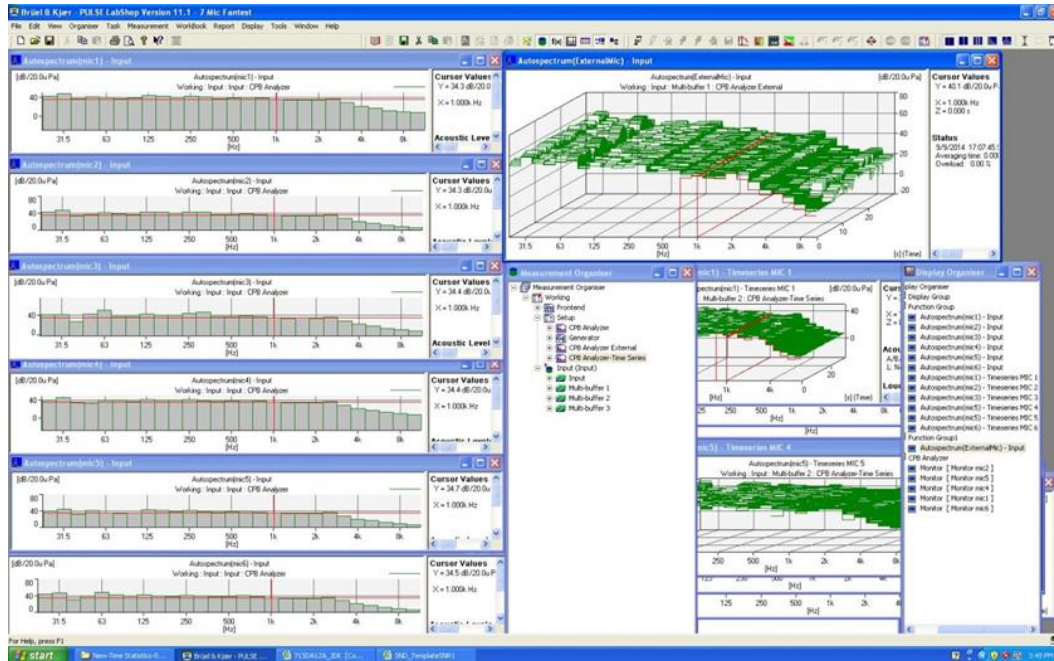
Brüel & Kjær - PULSE LabShop Version 11.1 - 7 Mic Fantest

File Edit View Organiser Task Measurement Workbook Report Display Tools Window Help

Autospectrum(mic1) - Input
Autospectrum(mic1) - Input
Working : Input : Input : CPB Analyzer
40
0
31.5 63 125 250 500 1k 2k 4k 8k
Cursor Values
Y = 34.3 dB/20.0
X = 1.000k Hz
Acoustic Leve

Autospectrum(mic2) - Input
[dB/20.0u Pa]
Autospectrum(mic2) - Input
Working : Input : Input : CPB Analyzer
80
40
0
31.5 63 125 250 500 [Hz] 1k 2k 4k 8k
Cursor Values
Y = 34.3 dB/20.0u
X = 1.000k Hz

Autospectrum(mic3) - Input
[dB/20.0u Pa]
Autospectrum(mic3) - Input
Working : Input : Input : CPB Analyzer
40
0
31.5 63 125 250 500 [Hz] 1k 2k 4k 8k
Cursor Values
X = 1.000k Hz
Acoustic Level

Autospectrum(mic4) - Input
[dB/20.0u Pa]
Autospectrum(mic4) - Input
Working : Input : Input : CPB Analyzer
40
0
31.5 63 125 250 500 [Hz] 1k 2k 4k 8k
Cursor Values
Y = 34.4 dB/20.0u
X = 1.000k Hz

Autospectrum(mic5) - Input
[dB/20.0u Pa]
Autospectrum(mic5) - Input
Working : Input : Input : CPB Analyzer
80
40
0
31.5 63 125 250 500 [Hz] 1k 2k 4k 8k
Cursor Values
Y = 34.7 dB/20.0u
X = 1.000k Hz

[dB/20.0u Pa]
Autospectrum(mic6) - Input
Working : Input : Input : CPB Analyzer
80
40
0
31.5 63 125 250 500 [Hz] 1k 2k 4k 8k
Cursor Values
Y = 34.5 dB/20.0u P
X = 1.000k Hz

Autospectrum(ExternalMic) - Input
Autospectrum(ExternalMic) - Input
Working : Input : Multi-buffer 1 : CPB Analyzer External
[dB/20.0u Pa]
80
60
40
20
0
-20
31.5 63 125 250 500 [Hz] 1k 2k 4k 8k 0
10
20
[s] (Time)
Cursor Values
Y = 40.1 dB/20.0u P
X = 1.000k Hz
Z = 0.000 s
Status
9/9/2014 17:07:45.
Averaging time: 0.00
Overload: 0.00 %

Measurement Organiser
Measurement Organiser
Working
Frontend
Setup
CPB Analyzer
Generator
CPB Analyzer External
CPB Analyzer-Time Series
Input (Input)
Input
Multi-buffer 1
Multi-buffer 2
Multi-buffer 3

mic1) - Timeseries MIC 1
pectrum(mic1) - Timeseries MIC 1
Multi-buffer 2 : CPB Analyzer-Time Series
[dB/20.0u Pa]
40
20
1k 4k 8k
[Hz]
[s] (Time)
25 250 500 1k 2k 4k 8k
[Hz]

mic5) - Timeseries MIC 4
Autospectrum(mic5) - Timeseries MIC 5
Working : Input : Multi-buffer 2 : CPB Analyzer-Time Series
250 500 [Hz] 1k 2k 4k 8k
[Hz]
125 250 500 [Hz] 1k 2k 4k

Display Organiser
isplay Organiser
Display Group
Function Group
Autospectrum(mic1) - Input
Autospectrum(mic2) - Input
Autospectrum(mic3) - Input
Autospectrum(mic4) - Input
Autospectrum(mic5) - Input
Autospectrum(mic6) - Input
Autospectrum(mic1) - Timeseries MIC 1
Autospectrum(mic2) - Timeseries MIC 2
Autospectrum(mic3) - Timeseries MIC 3
Autospectrum(mic5) - Timeseries MIC 4
Autospectrum(mic5) - Timeseries MIC 5
Autospectrum(mic6) - Timeseries MIC 6
Function Group1
Autospectrum(ExternalMic) - Input
CPB Analyzer
Monitor [ Monitor mic2 ]
Monitor [ Monitor mic5 ]
Monitor [ Monitor mic4 ]
Monitor [ Monitor mic3 ]
Monitor [ Monitor mic1 ]
Monitor [ Monitor mic6 ]

For Help, press F1
start
New-Time Statistics-0...
Brüel & Kjær - PULSE ...
7150A12A_30K [Co...
SND_TemplateSNR1